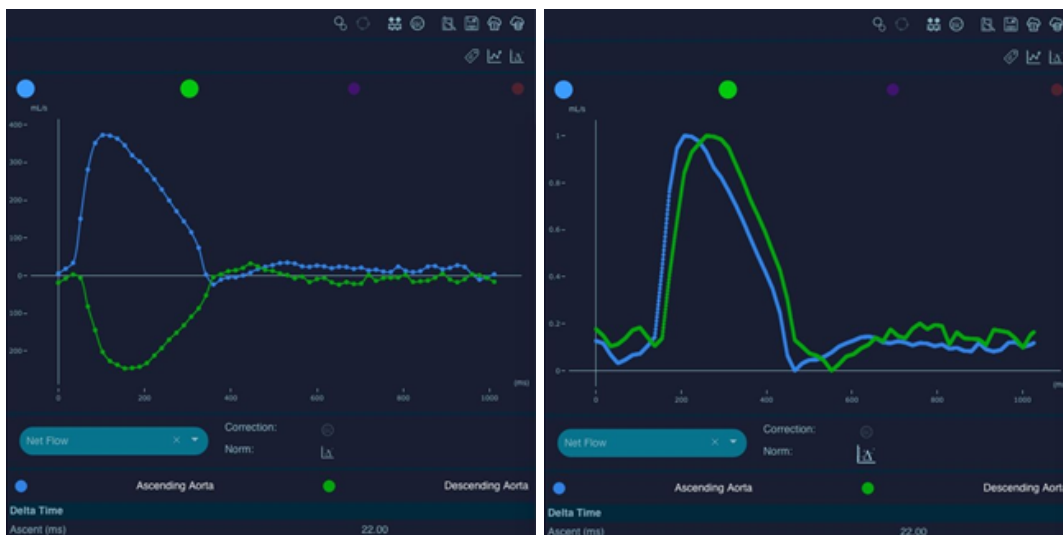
mL/s

400
300
200
100
0
100
200

0
200
400
600
800
1000
(ms)

Net Flow

Correction:
Norm:

Ascending Aorta
Descending Aorta

Delta Time
Ascent (ms) 22.00

1
0.8
0.6
0.4
0.2
0

0
200
400
600
800
1000
(ms)

Net Flow

Correction:
Norm:

Ascending Aorta
Descending Aorta

Delta Time
Ascent (ms) 22.00